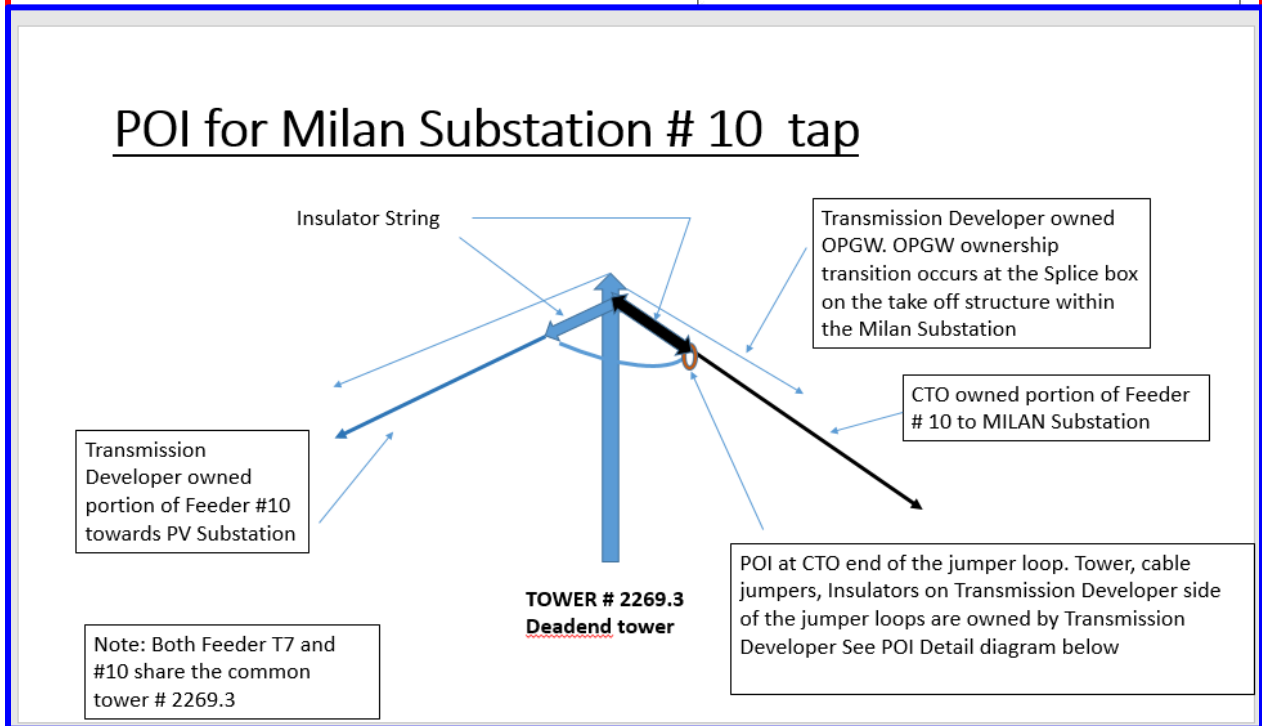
POI for Milan Substation # 10 tap

Insulator String

Transmission Developer owned OPGW. OPGW ownership transition occurs at the Splice box on the take off structure within the Milan Substation

CTO owned portion of Feeder # 10 to MILAN Substation

Transmission Developer owned portion of Feeder #10 towards PV Substation

POI at CTO end of the jumper loop. Tower, cable jumpers, Insulators on Transmission Developer side of the jumper loops are owned by Transmission Developer See POI Detail diagram below

TOWER # 2269.3
Deadend tower

Note: Both Feeder T7 and #10 share the common tower # 2269.3